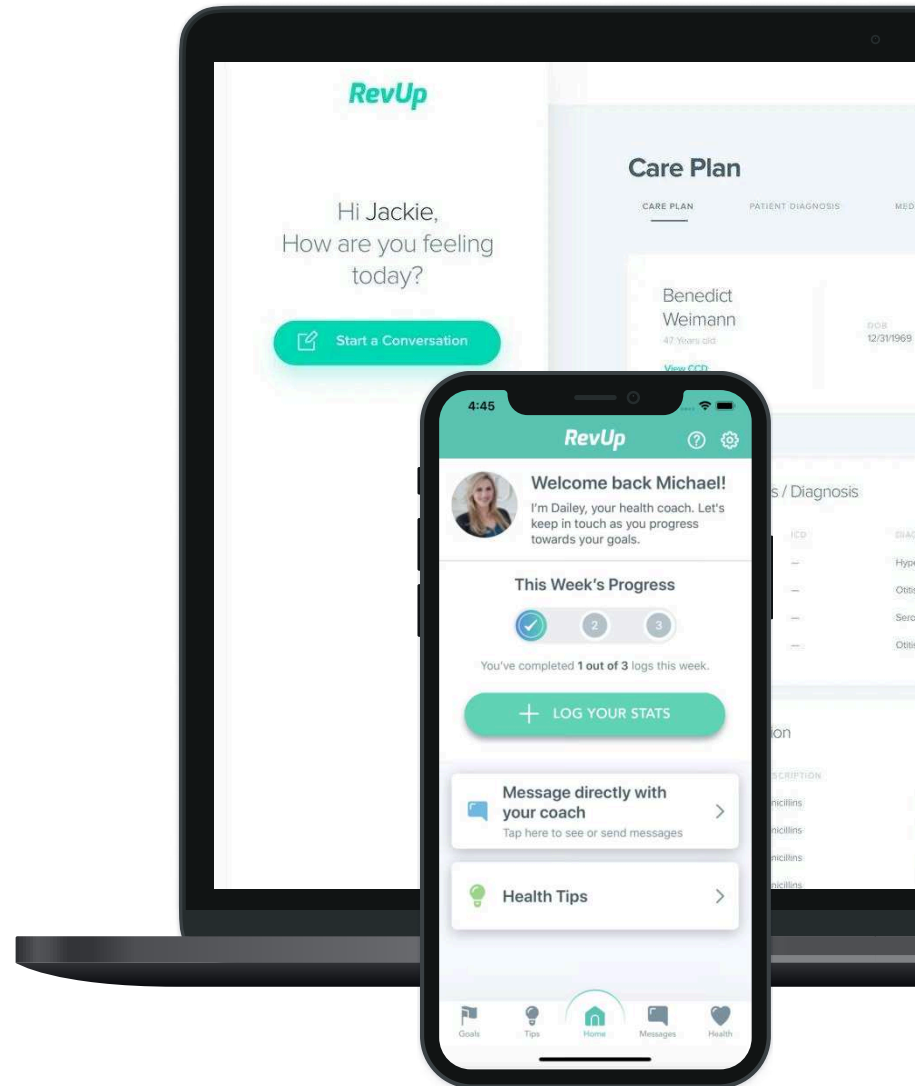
RevUp

Hi Jackie,
How are you feeling today?

Start a Conversation

Care Plan

CARE PLAN PATIENT DIAGNOSIS MED

Benedict Weimann
47 Years old
View CCD

DOB
12/31/1969

s / Diagnosis

ICD DIAG
— Hyp
— Otit
— Sero
— Otit

ion

SCRIPTION
nicillins
nicillins
nicillins
nicillins

4:45

RevUp

Welcome back Michael!
I'm Dailey, your health coach. Let's keep in touch as you progress towards your goals.

This Week's Progress

2 3

You've completed 1 out of 3 logs this week.

+ LOG YOUR STATS

Message directly with your coach
Tap here to see or send messages

Health Tips

Goals Tips Home Messages Health